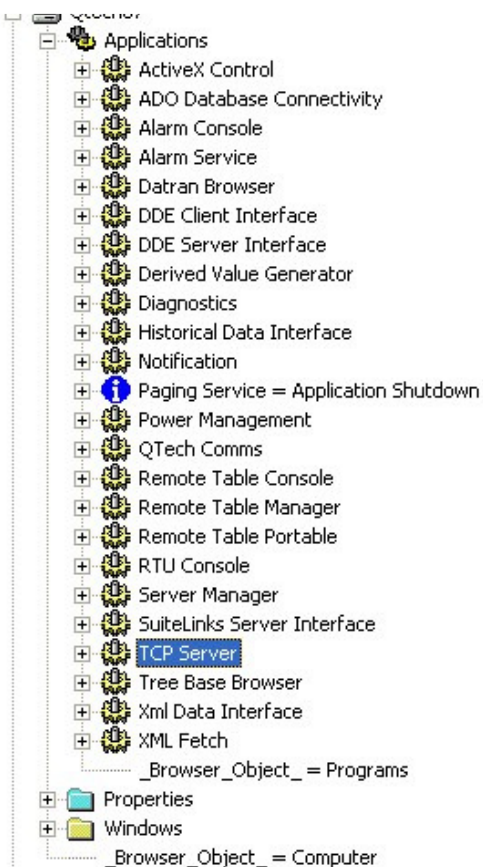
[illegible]
Applications
ActiveX Control
ADO Database Connectivity
Alarm Console
Alarm Service
Datran Browser
DDE Client Interface
DDE Server Interface
Derived Value Generator
Diagnostics
Historical Data Interface
Notification
Paging Service = Application Shutdown
Power Management
QTech Comms
Remote Table Console
Remote Table Manager
Remote Table Portable
RTU Console
Server Manager
SuiteLinks Server Interface
TCP Server
Tree Base Browser
Xml Data Interface
XML Fetch
_Browser_Object_ = Programs
Properties
Windows
_Browser_Object_ = Computer